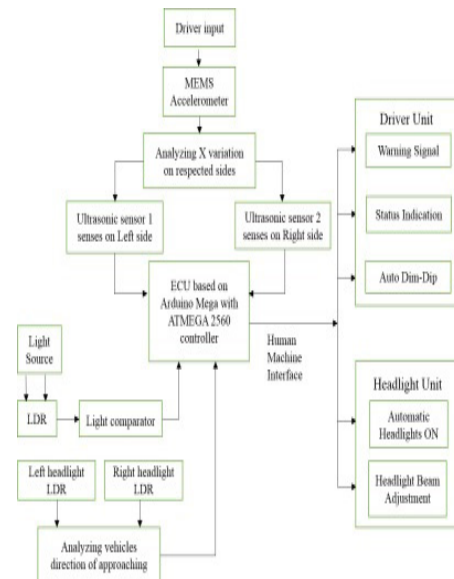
Driver input

MEMS Accelerometer

Analyzing X variation on respected sides

Ultrasonic sensor 1 senses on Left side

Ultrasonic sensor 2 senses on Right side

ECU based on Arduino Mega with ATMEGA 2560 controller

Human Machine Interface

Light Source

LDR

Light comparator

Left headlight LDR

Right headlight LDR

Analyzing vehicles direction of approaching

Driver Unit

Warning Signal

Status Indication

Auto Dim-Dip

Headlight Unit

Automatic Headlights ON

Headlight Beam Adjustment